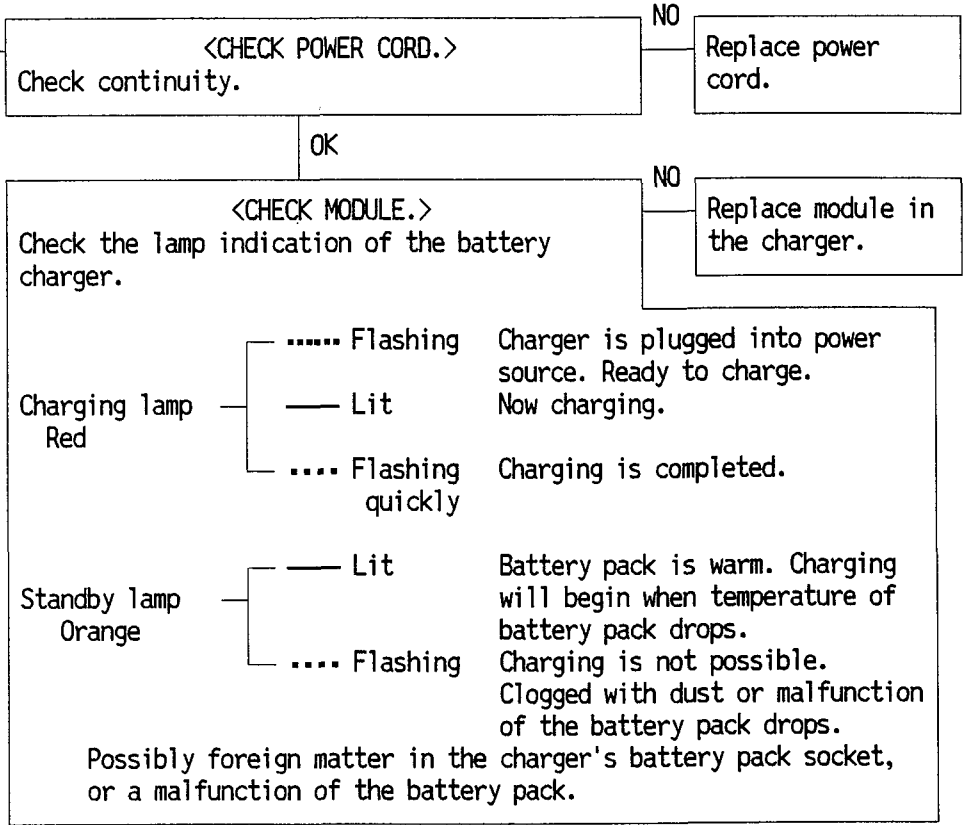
<CHECK POWER CORD.>
Check continuity.

NO

Replace power cord.

OK

NO

<CHECK MODULE.>
Check the lamp indication of the battery charger.

Replace module in the charger.

Charging lamp Red

Flashing — Charger is plugged into power source. Ready to charge.

Lit — Now charging.

Flashing quickly — Charging is completed.

Standby lamp Orange

Lit — Battery pack is warm. Charging will begin when temperature of battery pack drops.

Flashing — Charging is not possible. Clogged with dust or malfunction of the battery pack drops.

Possibly foreign matter in the charger's battery pack socket, or a malfunction of the battery pack.